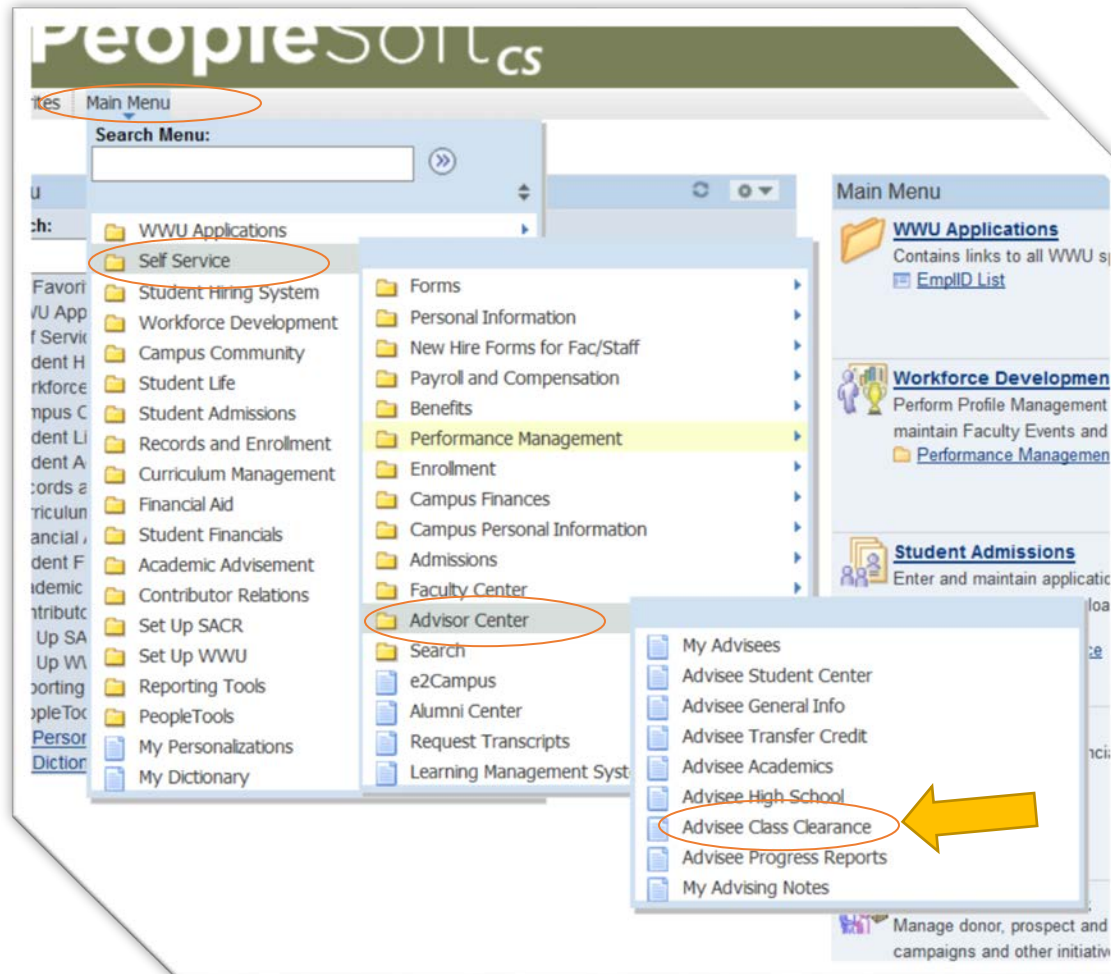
PeopleSoft cs

rites Main Menu

Search Menu:

u
ch:

Favori
VU App
f Servic
dent H
rkforce
mpus C
dent Li
dent A
cords a
rriculun
ancial
dent F
ademic
ntributo
Up SA
Up WV
porting
opleToc
Persor
Diction

WWU Applications
Self Service
Student Hiring System
Workforce Development
Campus Community
Student Life
Student Admissions
Records and Enrollment
Curriculum Management
Financial Aid
Student Financials
Academic Advisement
Contributor Relations
Set Up SACR
Set Up WWU
Reporting Tools
PeopleTools
My Personalizations
My Dictionary

Forms
Personal Information
New Hire Forms for Fac/Staff
Payroll and Compensation
Benefits
Performance Management
Enrollment
Campus Finances
Campus Personal Information
Admissions
Faculty Center
Advisor Center
Search
e2Campus
Alumni Center
Request Transcripts
Learning Management Syst

My Advisees
Advisee Student Center
Advisee General Info
Advisee Transfer Credit
Advisee Academics
Advisee High School
Advisee Class Clearance
Advisee Progress Reports
My Advising Notes

Main Menu

WWU Applications
Contains links to all WWU sp
EmplID List

Workforce Developmen
Perform Profile Management
maintain Faculty Events and
Performance Managemen

Student Admissions
Enter and maintain applicatio
loa
ce
ncia

Manage donor, prospect and
campaigns and other initiativ